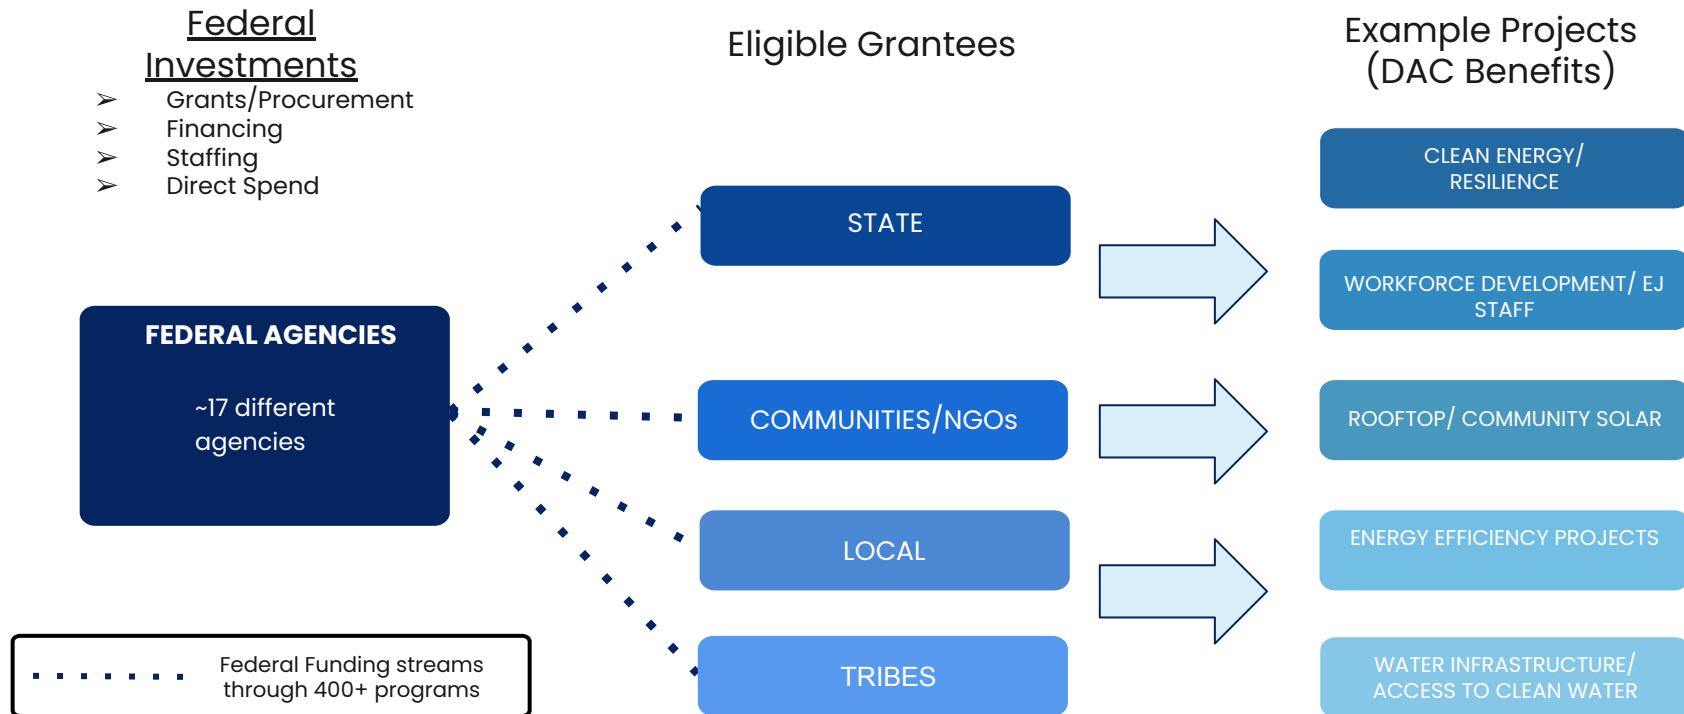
Federal Investments

➢ Grants/Procurement
➢ Financing
➢ Staffing
➢ Direct Spend

Eligible Grantees

Example Projects (DAC Benefits)

FEDERAL AGENCIES

~17 different agencies

STATE

COMMUNITIES/NGOs

LOCAL

TRIBES

CLEAN ENERGY/ RESILIENCE

WORKFORCE DEVELOPMENT/ EJ STAFF

ROOFTOP/ COMMUNITY SOLAR

ENERGY EFFICIENCY PROJECTS

WATER INFRASTRUCTURE/ ACCESS TO CLEAN WATER

Federal Funding streams through 400+ programs